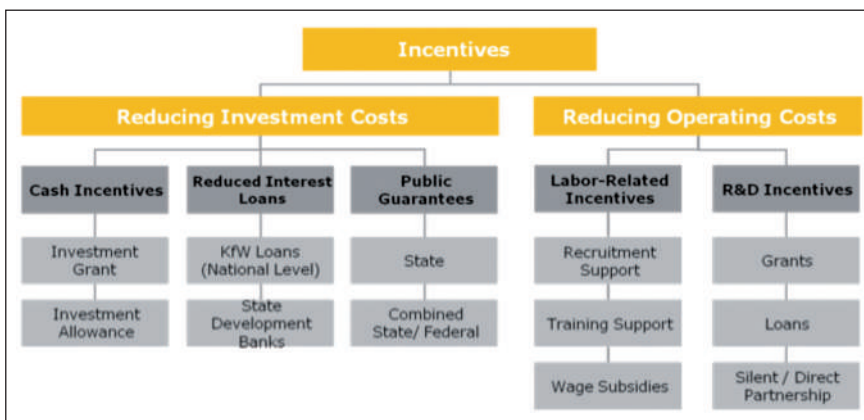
Incentives

Reducing Investment Costs

Reducing Operating Costs

Cash Incentives

Investment Grant

Investment Allowance

Reduced Interest Loans

KfW Loans (National Level)

State Development Banks

Public Guarantees

State

Combined State/ Federal

Labor-Related Incentives

Recruitment Support

Training Support

Wage Subsidies

R&D Incentives

Grants

Loans

Silent / Direct Partnership